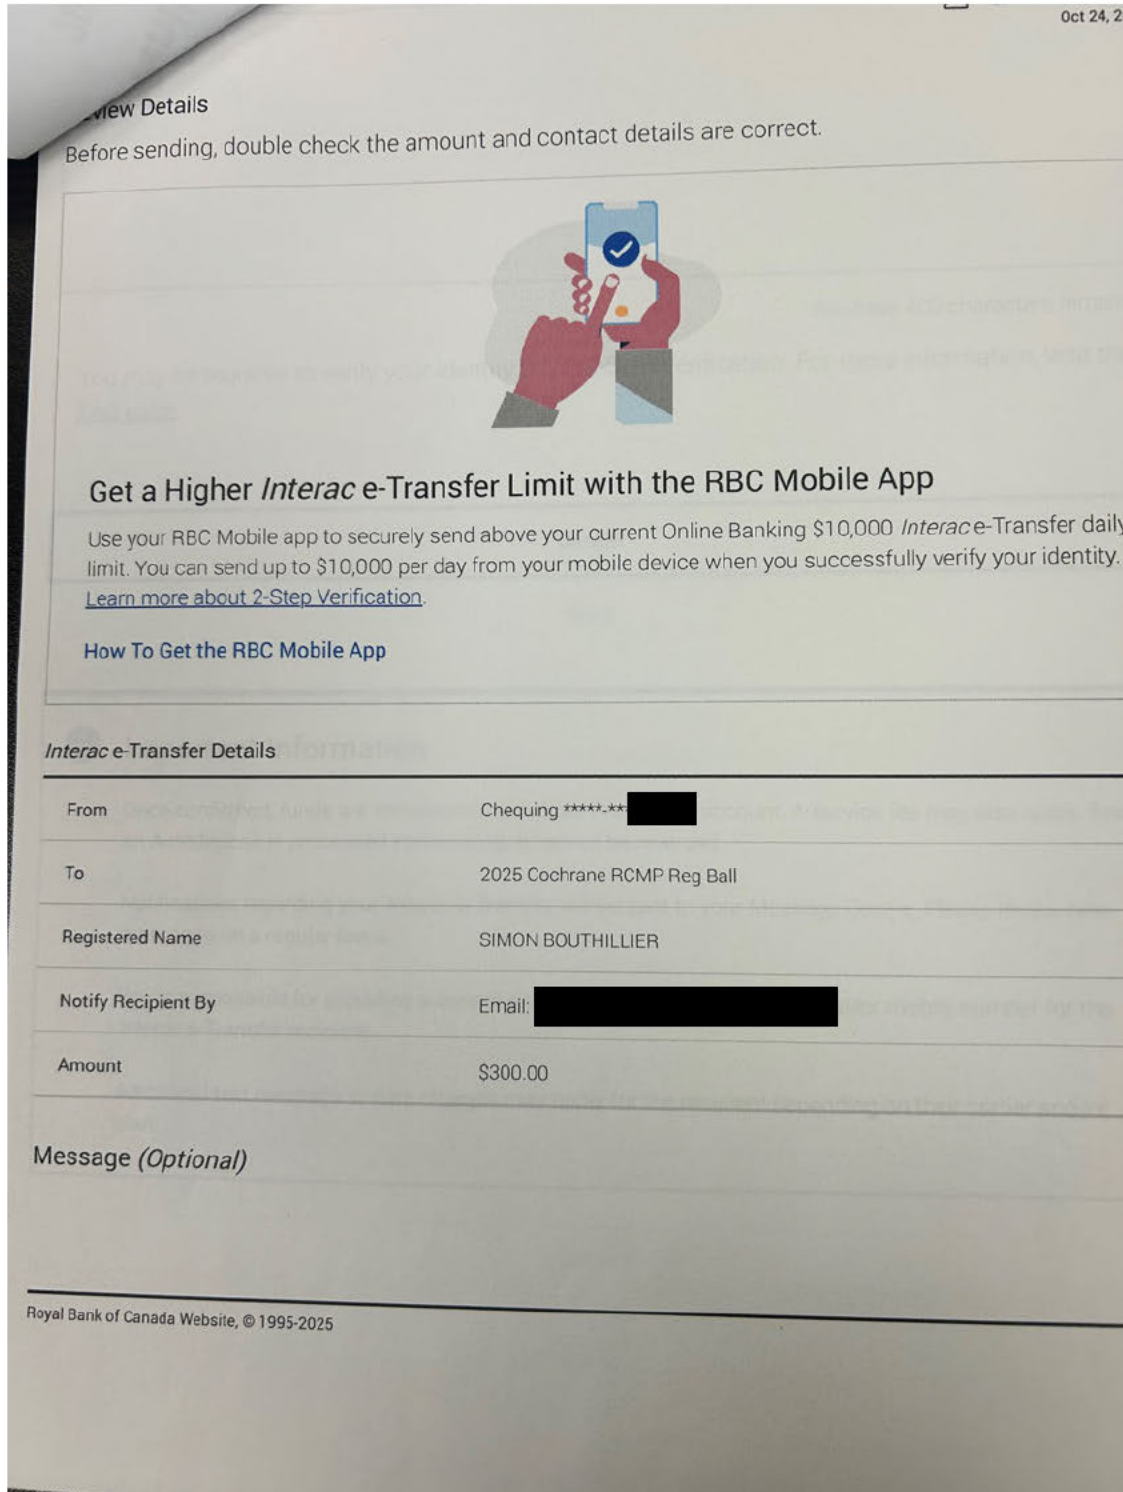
Oct 24, 2

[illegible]ew Details

Before sending, double check the amount and contact details are correct.

Get a Higher *Interac* e-Transfer Limit with the RBC Mobile App

Use your RBC Mobile app to securely send above your current Online Banking $10,000 *Interac* e-Transfer daily limit. You can send up to $10,000 per day from your mobile device when you successfully verify your identity. Learn more about 2-Step Verification.

How To Get the RBC Mobile App

*Interac* e-Transfer Details

| | |
|---|---|
| From | Chequing *****.** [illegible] |
| To | 2025 Cochrane RCMP Reg Ball |
| Registered Name | SIMON BOUTHILLIER |
| Notify Recipient By | Email: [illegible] |
| Amount | $300.00 |

Message *(Optional)*

Royal Bank of Canada Website, © 1995-2025